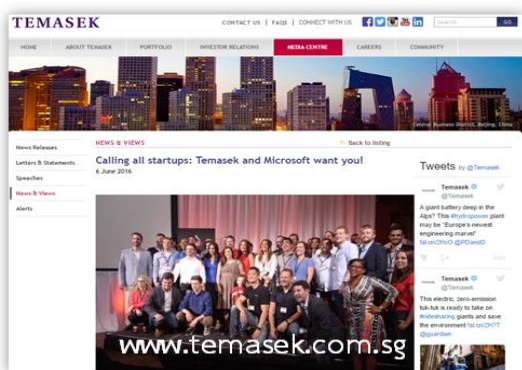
TEMASEK

CONTACT US | FAQS | CONNECT WITH US

Search GO

HOME ABOUT TEMASEK PORTFOLIO INVESTOR RELATIONS MEDIA CENTRE CAREERS COMMUNITY

Central Business District, Beijing, China

News Releases
Letters & Statements
Speeches
News & Views
Alerts

NEWS & VIEWS

Back to listing

Calling all startups: Temasek and Microsoft want you!

6 June 2016

Tweets by @Temasek

Temasek @Temasek

A giant battery deep in the Alps? This #hydropower plant may be "Europe's newest engineering marvel!" fal.cn/2HsO @PDamIO

Temasek @Temasek

This electric, zero-emission tuk-tuk is ready to take on #ridesharing giants and save the environment fal.cn/2H7T @guardian

www.temasek.com.sg